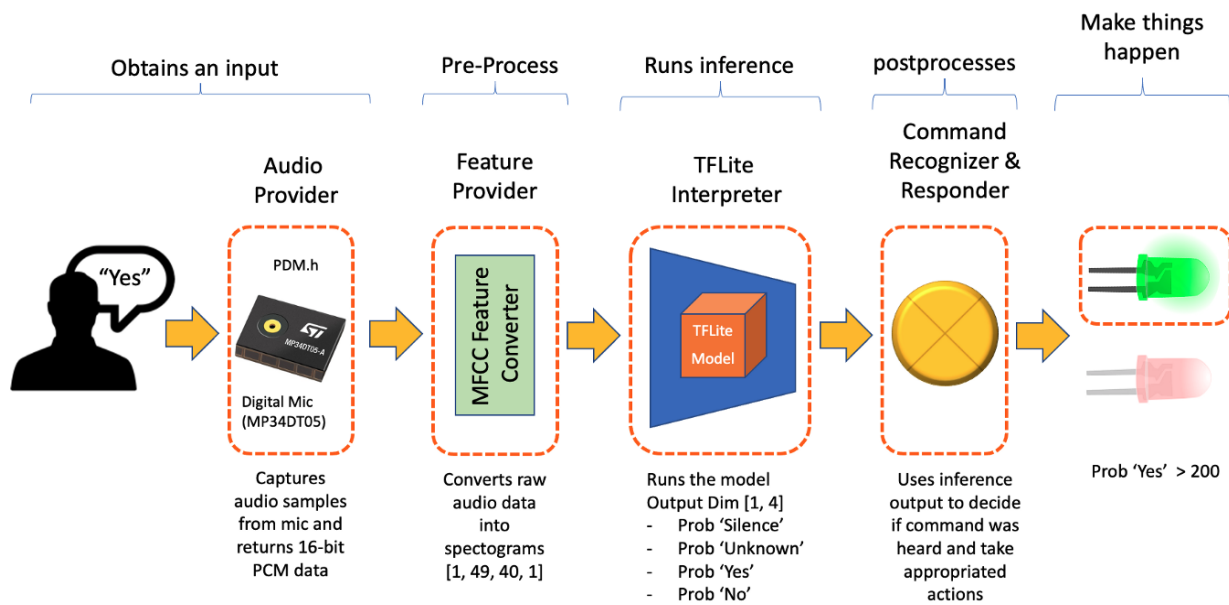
Obtains an input

Pre-Process

Runs inference

postprocesses

Make things happen

Audio Provider

Feature Provider

TFLite Interpreter

Command Recognizer & Responder

"Yes"

PDM.h

MP34DT05-A

Digital Mic (MP34DT05)

MFCC Feature Converter

TFLite Model

Captures audio samples from mic and returns 16-bit PCM data

Converts raw audio data into spectograms [1, 49, 40, 1]

Runs the model
Output Dim [1, 4]
- Prob 'Silence'
- Prob 'Unknown'
- Prob 'Yes'
- Prob 'No'

Uses inference output to decide if command was heard and take appropriated actions

Prob 'Yes' > 200